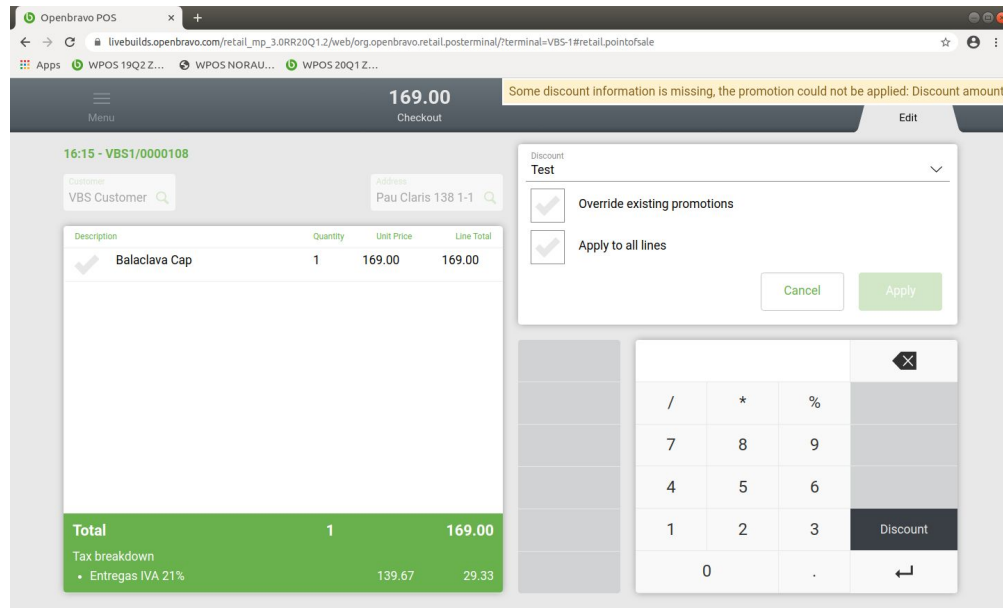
Openbravo POS × +

livebuilds.openbravo.com/retail_mp_3.0RR20Q1.2/web/org.openbravo.retail.posterminal/?terminal=VBS-1#retail.pointofsale

Apps WPOS 19Q2 Z... WPOS NORAU... WPOS 20Q1 Z...

Menu

169.00
Checkout

Some discount information is missing, the promotion could not be applied: Discount amount

Edit

16:15 - VBS1/0000108

Customer
VBS Customer

Address
Pau Claris 138 1-1

| Description | Quantity | Unit Price | Line Total |
|---|---|---|---|
| Balaclava Cap | 1 | 169.00 | 169.00 |

Total 1 169.00

Tax breakdown
• Entregas IVA 21% 139.67 29.33

Discount
Test

Override existing promotions

Apply to all lines

Cancel Apply

/ * %
7 8 9
4 5 6
1 2 3 Discount
0 .